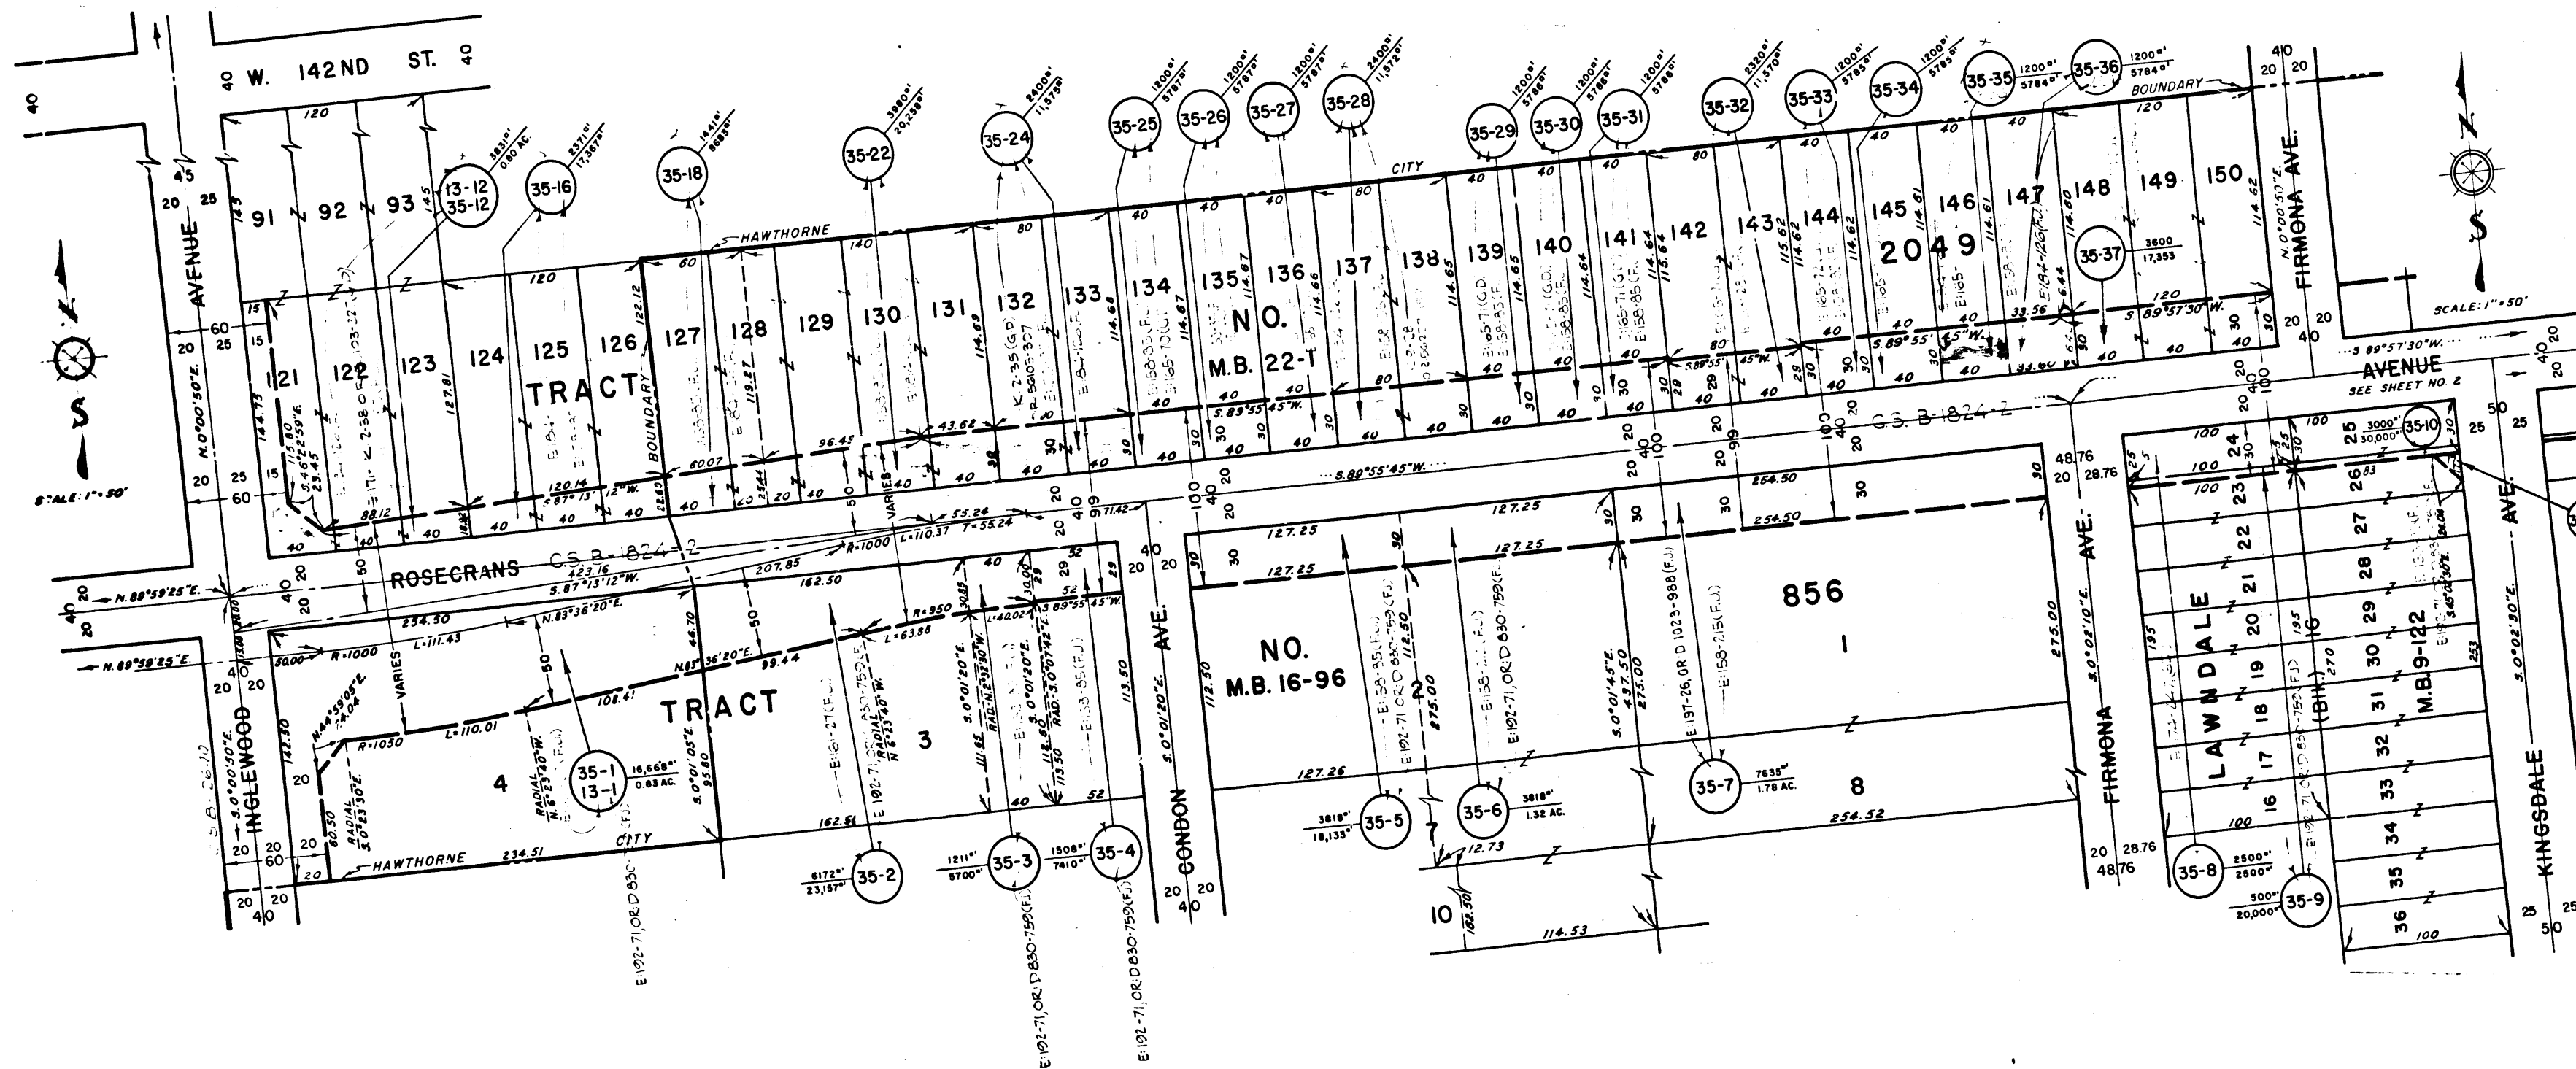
40 W. 142ND ST. 40

40

AVENUE

INGLEWOOD

ROSECRANS

CS B-1824-2

HAWTHORNE

CITY

BOUNDARY

TRACT

NO.

M.B. 22-1

2049

91 92 93

121 122 123 124 125 126 127 128 129 130 131 132 133 134 135 136 137 138 139 140 141 142 143 144 145 146 147 148 149 150

13-12
35-12

35-16

35-18

35-22

35-24

35-25

35-26

35-27

35-28

35-29

35-30

35-31

35-32

35-33

35-34

35-35

35-36

35-37

3600
17,353

FIRMONA AVE.

N.0°00'50"E.

S 89°57'30"W.

SCALE: 1"=50'

AVENUE

SEE SHEET NO. 2

S.89°55'45"W.

TRACT

4

3

35-1
13-1

16,668
0.83 AC.

35-2

6172
23,157

35-3

1211
5700

35-4

1508
7410

E.192-71, OR.D 830-759 (F.J.)

CONDON AVE.

S.0°01'20"E.

NO.
M.B. 16-96

2

35-5

3818
18,133

35-6

3818
1.32 AC.

35-7

7635
1.78 AC.

856

1

8

10

FIRMONA AVE.

S.0°02'10"E.

LAWNDALE

M.B. 9-122

16 17 18 19 20 21 22 23 24 25 26 27 28 29 30 31 32 33 34 35 36

35-8

2500
2500

35-9

500
20,000

35-10

3000
30,000

KINGSDALE AVE.

S.0°02'30"E.

SCALE: 1"=50'

254.50

127.25

114.53

162.50

234.51

R=1000

R=1050

L=110.01

L=111.43

VARIES

RADIAL

N.89°59'25"E.

S.0°00'50"E.

N.83°36'20"E.

S.87°13'12"W.